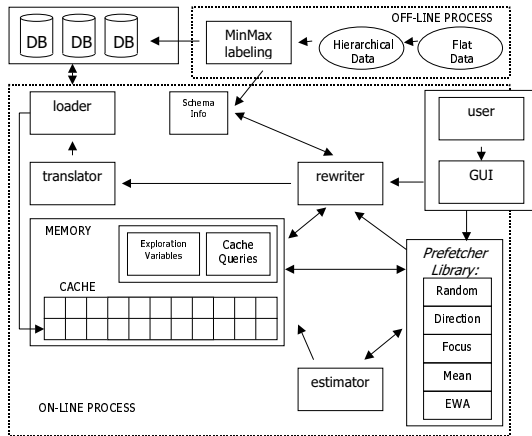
DB DB DB

OFF-LINE PROCESS

MinMax labeling

Hierarchical Data

Flat Data

loader

Schema Info

user

GUI

translator

rewriter

MEMORY

Exploration Variables

Cache Queries

CACHE

Prefetcher Library:

Random

Direction

Focus

Mean

EWA

estimator

ON-LINE PROCESS